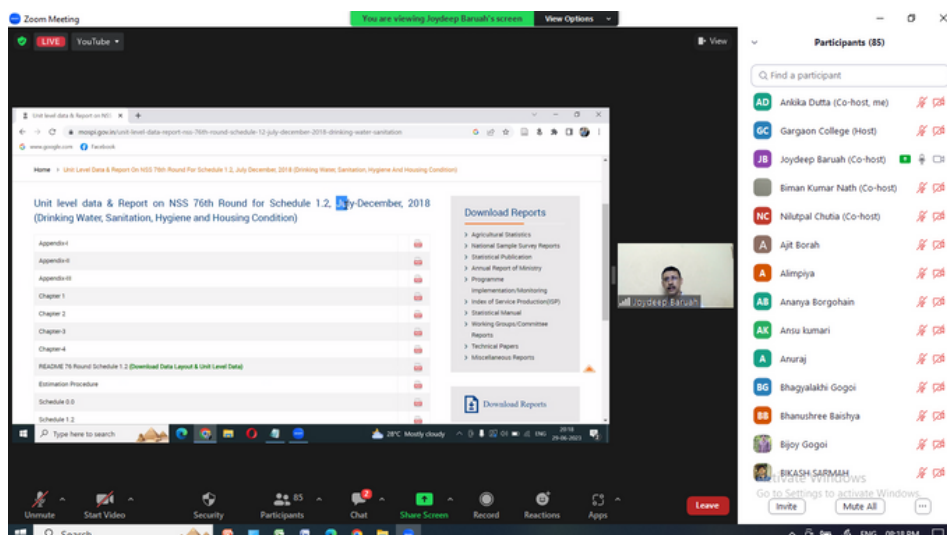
Zoom Meeting

You are viewing Joydeep Baruah's screen

View Options

LIVE

YouTube

View

Unit level data & Report on NSS

mospi.gov.in/unit-level-data-report-nss-76th-round-schedule-12-july-december-2018-drinking-water-sanitation

www.google.com

Facebook

Home > Unit Level Data & Report On NSS 76th Round For Schedule 1.2, July December, 2018 (Drinking Water, Sanitation, Hygiene And Housing Condition)

Unit level data & Report on NSS 76th Round for Schedule 1.2, July-December, 2018 (Drinking Water, Sanitation, Hygiene and Housing Condition)

Appendix-I

Appendix-II

Appendix-III

Chapter 1

Chapter 2

Chapter-3

Chapter-4

README 76 Round Schedule 1.2 (Download Data Layout & Unit Level Data)

Estimation Procedure

Schedule 0.0

Schedule 1.2

Download Reports

Agricultural Statistics

National Sample Survey Reports

Statistical Publication

Annual Report of Ministry

Programme Implementation/Monitoring

Index of Service Production(ISP)

Statistical Manual

Working Groups/Committee Reports

Technical Papers

Miscellaneous Reports

Download Reports

Type here to search

28°C Mostly cloudy

ENG

20:18
29-06-2023

Joydeep Baruah

Participants (85)

Find a participant

Ankika Dutta (Co-host, me)

Gargaon College (Host)

Joydeep Baruah (Co-host)

Biman Kumar Nath (Co-host)

Nilutpal Chutia (Co-host)

Ajit Borah

Alimpiya

Ananya Borgohain

Ansu kumari

Anuraj

Bhagyalakhi Gogoi

Bhanushree Baishya

Bijoy Gogoi

BIKASH SARMAH

Activate Windows

Go to Settings to activate Windows.

Invite

Mute All

Unmute

Start Video

Security

85

Participants

Chat

Share Screen

Record

Reactions

Apps

Leave

Search

ENG

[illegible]